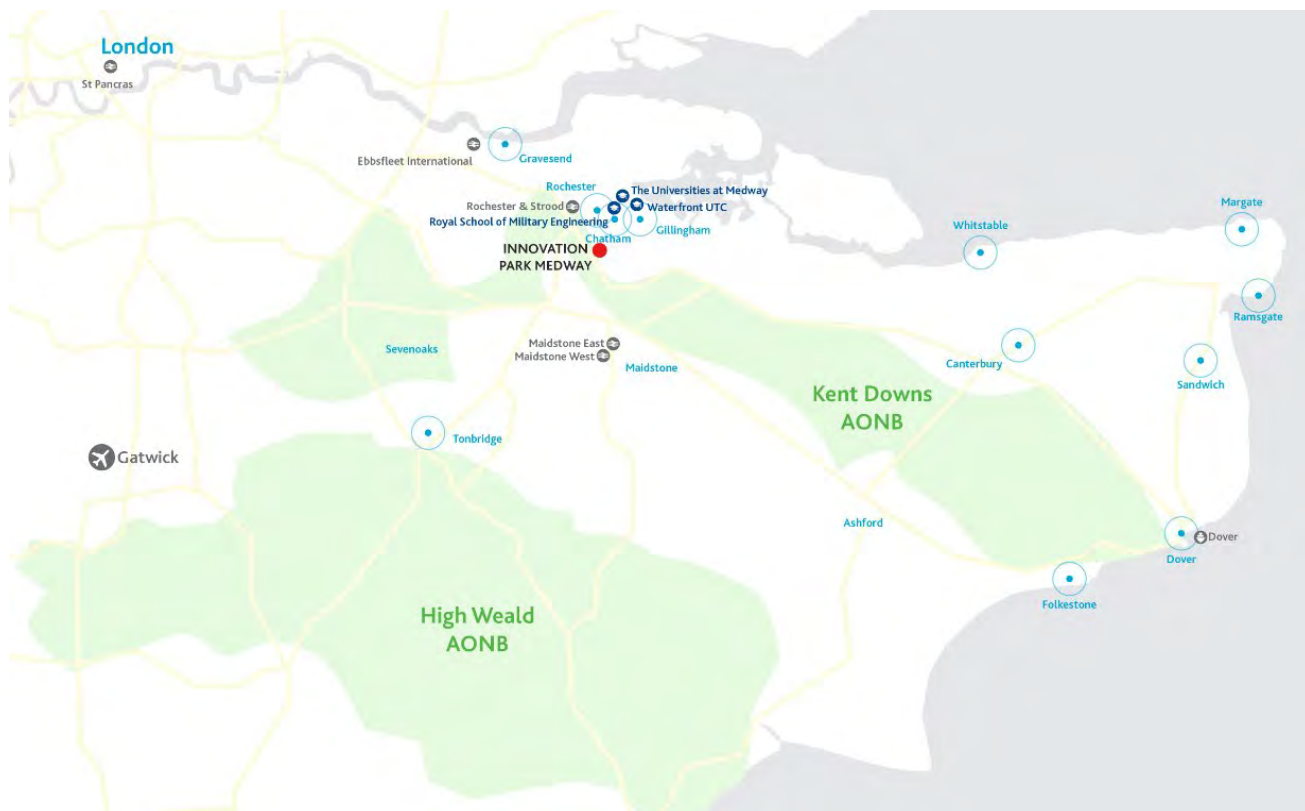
London
St Pancras
Ebbsfleet International
Gravesend
Rochester
Rochester & Strood
The Universities at Medway
Waterfront UTC
Royal School of Military Engineering
Chatham
Gillingham
INNOVATION PARK MEDWAY
Whitstable
Margate
Ramsgate
Sevenoaks
Maidstone East
Maidstone West
Maidstone
Canterbury
Sandwich
Kent Downs AONB
Tonbridge
Gatwick
Ashford
Dover
Dover
Folkestone
High Weald AONB